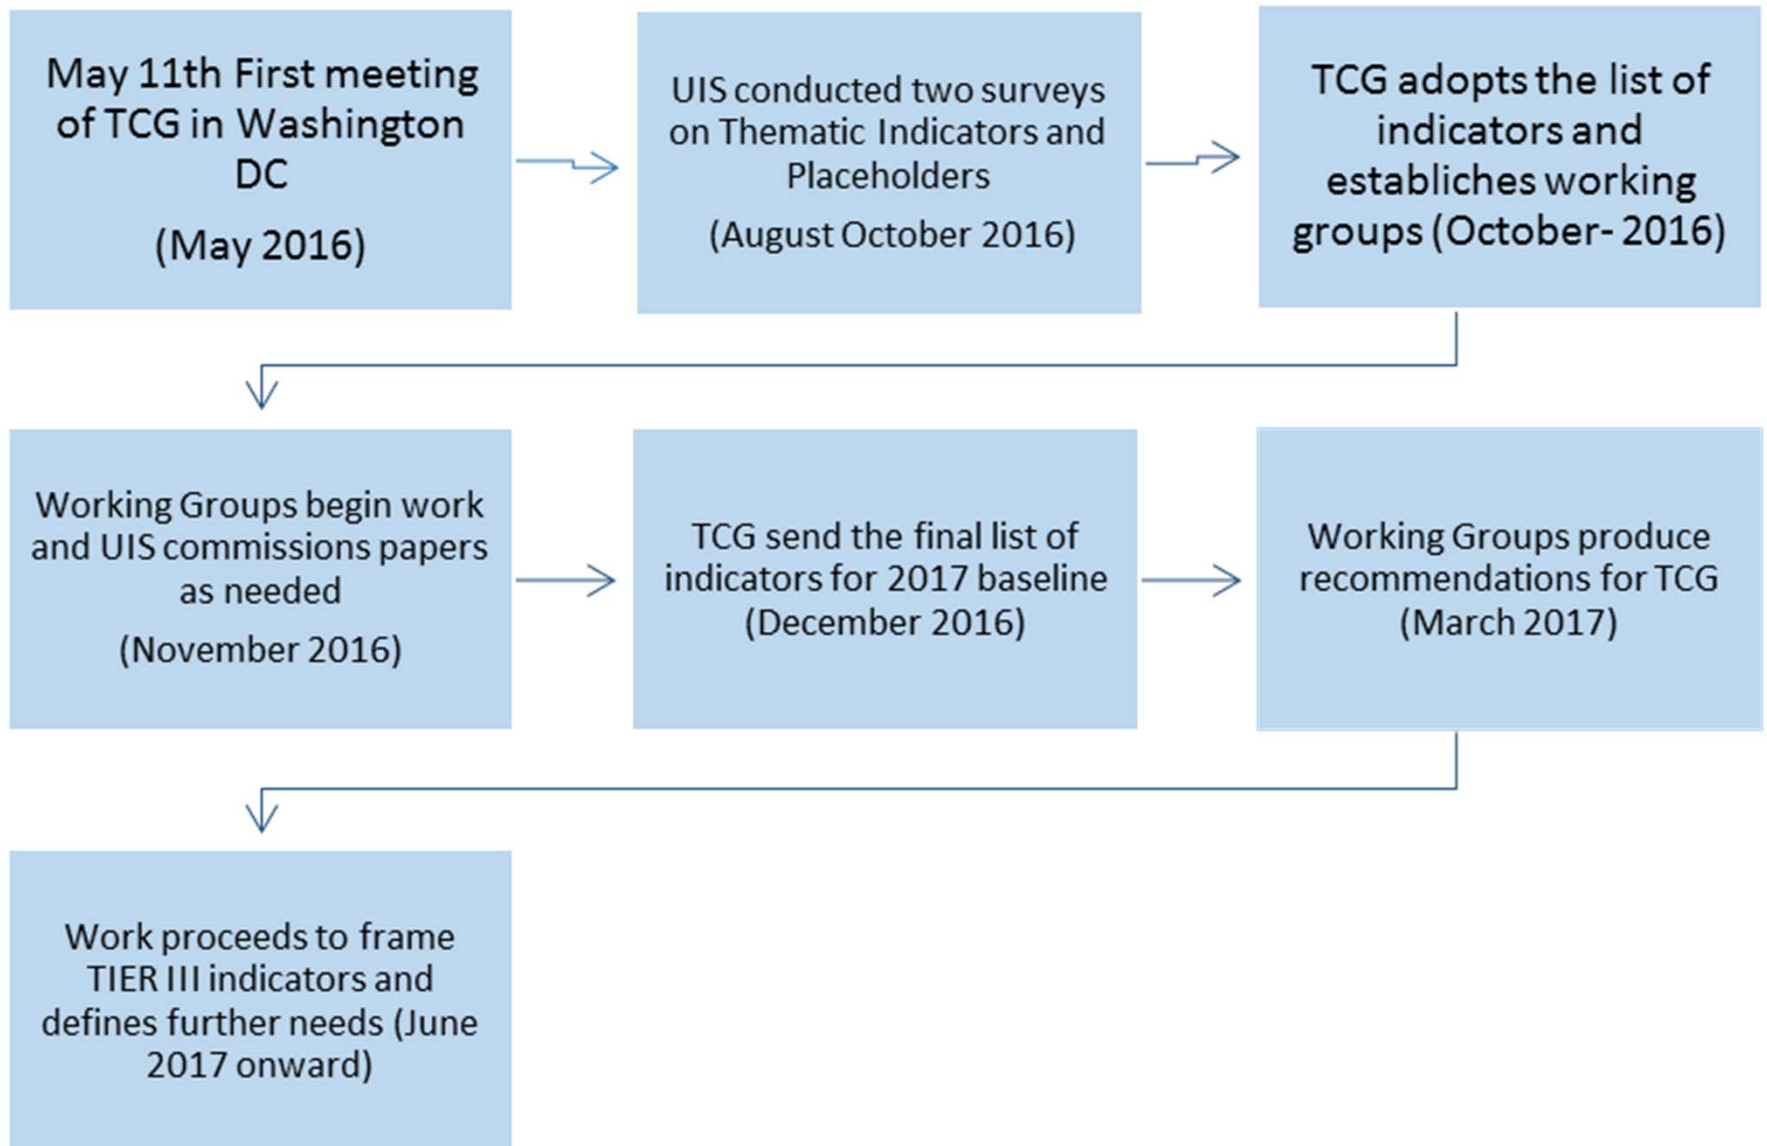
May 11th First meeting of TCG in Washington DC

(May 2016)

UIS conducted two surveys on Thematic Indicators and Placeholders

(August October 2016)

TCG adopts the list of indicators and establiches working groups (October- 2016)

Working Groups begin work and UIS commissions papers as needed

(November 2016)

TCG send the final list of indicators for 2017 baseline (December 2016)

Working Groups produce recommendations for TCG (March 2017)

Work proceeds to frame TIER III indicators and defines further needs (June 2017 onward)